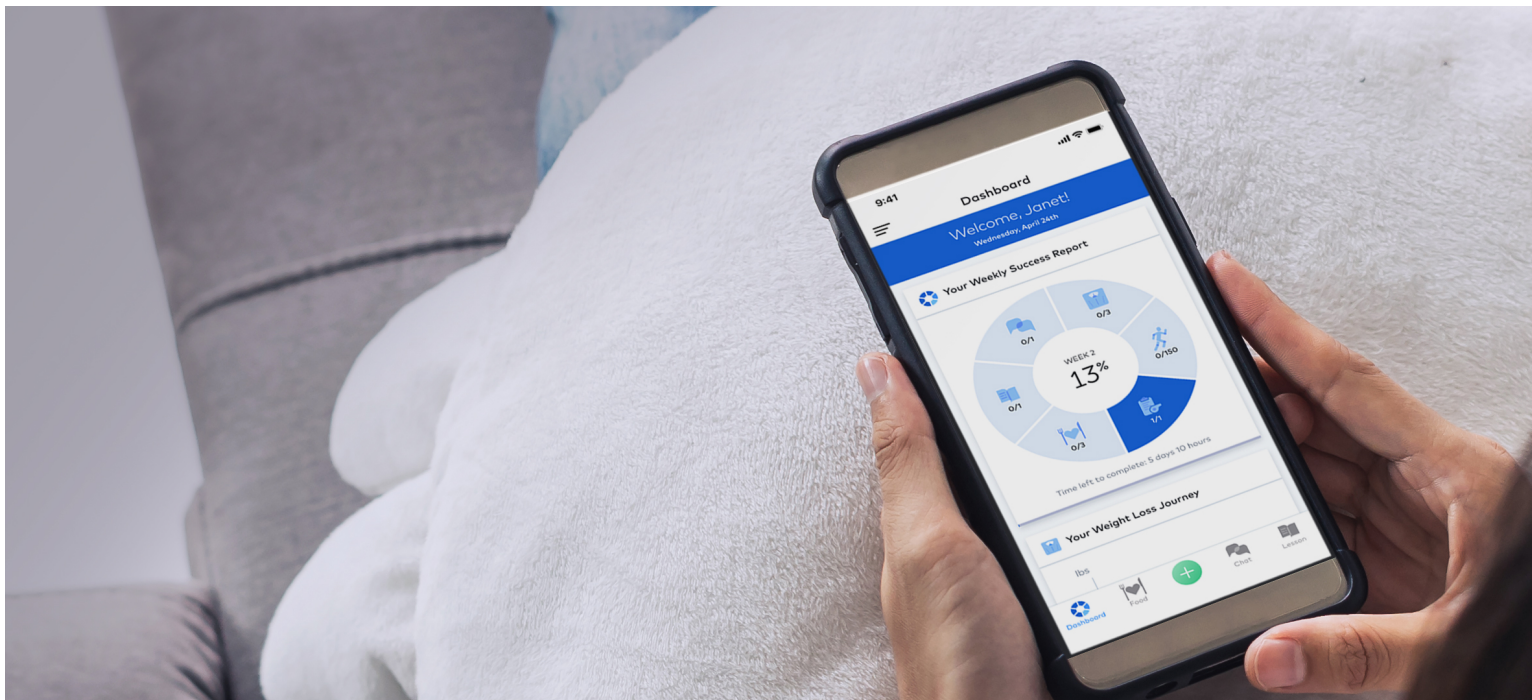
9:41

Dashboard

Welcome, Janet!
Wednesday, April 24th

Your Weekly Success Report

0/1

0/3

0/150

WEEK 2
13%

0/1

0/3

1/1

Time left to complete: 5 days 10 hours

Your Weight Loss Journey

lbs

Dashboard

Food

+

Chat

Lesson